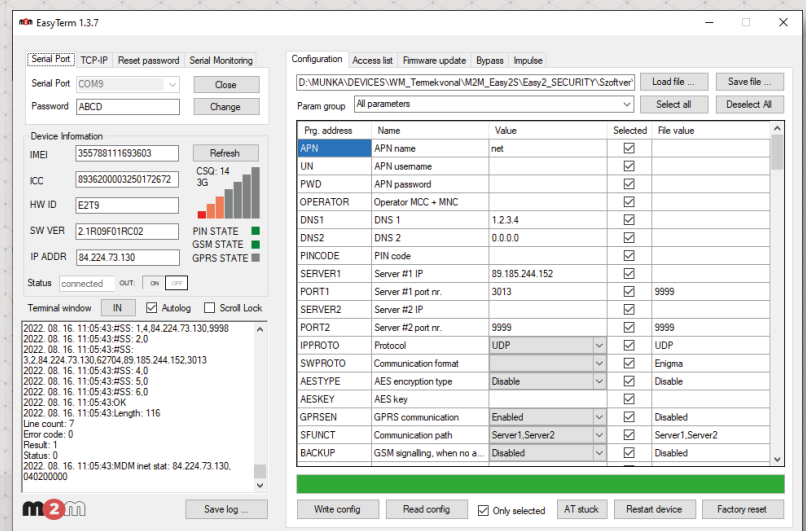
EasyTerm 1.3.7

Serial Port | TCP-IP | Reset password | Serial Monitoring

Serial Port COM9 Close
Password ABCD Change

Device Information
IMEI 355788111693603 Refresh
ICC 8936200003250172672
CSQ: 14
3G
HW ID E2T9
SW VER 2.1R09F01RC02
PIN STATE
GSM STATE
IP ADDR 84.224.73.130
GPRS STATE
Status connected OUT: ON OFF

Terminal window IN Autolog Scroll Lock

2022. 08. 16. 11:05:43:#SS: 1,4,84.224.73.130,9998
2022. 08. 16. 11:05:43:#SS: 2,0
2022. 08. 16. 11:05:43:#SS: 3,2,84.224.73.130,62704,89.185.244.152,3013
2022. 08. 16. 11:05:43:#SS: 4,0
2022. 08. 16. 11:05:43:#SS: 5,0
2022. 08. 16. 11:05:43:#SS: 6,0
2022. 08. 16. 11:05:43:OK
2022. 08. 16. 11:05:43:Length: 116
Line count: 7
Error code: 0
Result: 1
Status: 0
2022. 08. 16. 11:05:43:MDM inet stat: 84.224.73.130, 040200000

m2m Save log ...

Configuration | Access list | Firmware update | Bypass | Impulse

D:\MUNKA\DEVICES\WM_Termekvonal\M2M_Easy2S\Easy2_SECURITY\Szoftver\ Load file ... Save file ...
Param group All parameters Select all Deselect All

| Prg. address | Name | Value | Selected | File value |
|---|---|---|---|---|
| APN | APN name | net | ☑ | |
| UN | APN username | | ☑ | |
| PWD | APN password | | ☑ | |
| OPERATOR | Operator MCC + MNC | | ☑ | |
| DNS1 | DNS 1 | 1.2.3.4 | ☑ | |
| DNS2 | DNS 2 | 0.0.0.0 | ☑ | |
| PINCODE | PIN code | | ☑ | |
| SERVER1 | Server #1 IP | 89.185.244.152 | ☑ | |
| PORT1 | Server #1 port nr. | 3013 | ☑ | 9999 |
| SERVER2 | Server #2 IP | | ☑ | |
| PORT2 | Server #2 port nr. | 9999 | ☑ | 9999 |
| IPPROTO | Protocol | UDP | ☑ | UDP |
| SWPROTO | Communication format | | ☑ | Enigma |
| AESTYPE | AES encryption type | Disable | ☑ | Disable |
| AESKEY | AES key | | ☑ | |
| GPRSEN | GPRS communication | Enabled | ☑ | Disabled |
| SFUNCT | Communication path | Server1,Server2 | ☑ | Server1,Server2 |
| BACKUP | GSM signalling, when no a... | Disabled | ☑ | Disabled |

Write config | Read config | Only selected | AT stuck | Restart device | Factory reset